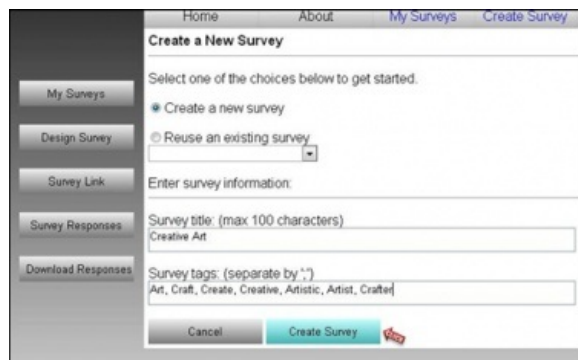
Home About My Surveys Create Survey

Create a New Survey

My Surveys

Design Survey

Survey Link

Survey Responses

Download Responses

Select one of the choices below to get started.

Create a new survey

Reuse an existing survey

Enter survey information:

Survey title: (max 100 characters)

Creative Art

Survey tags: (separate by ",")

Art, Craft, Create, Creative, Artistic, Artist, Crafter

Cancel

Create Survey